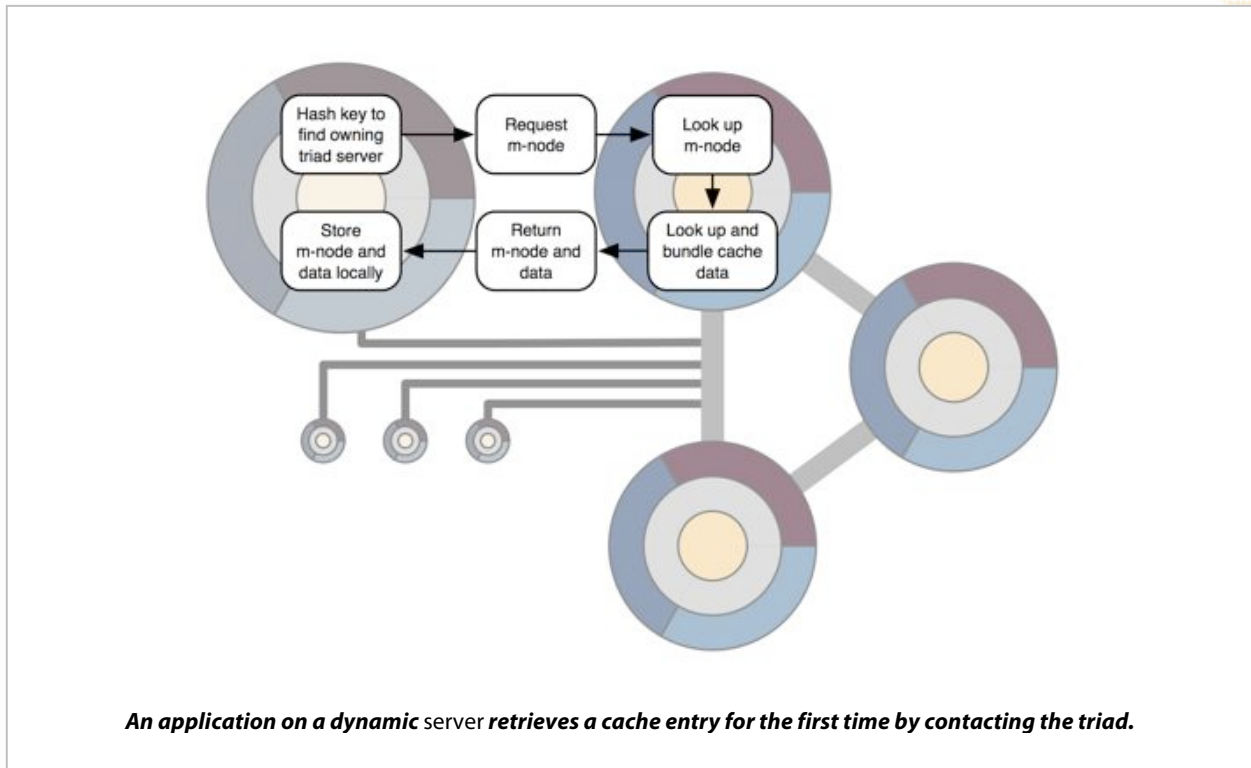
Hash key to find owning triad server

Request m-node

Look up m-node

Look up and bundle cache data

Return m-node and data

Store m-node and data locally

An application on a dynamic server retrieves a cache entry for the first time by contacting the triad.